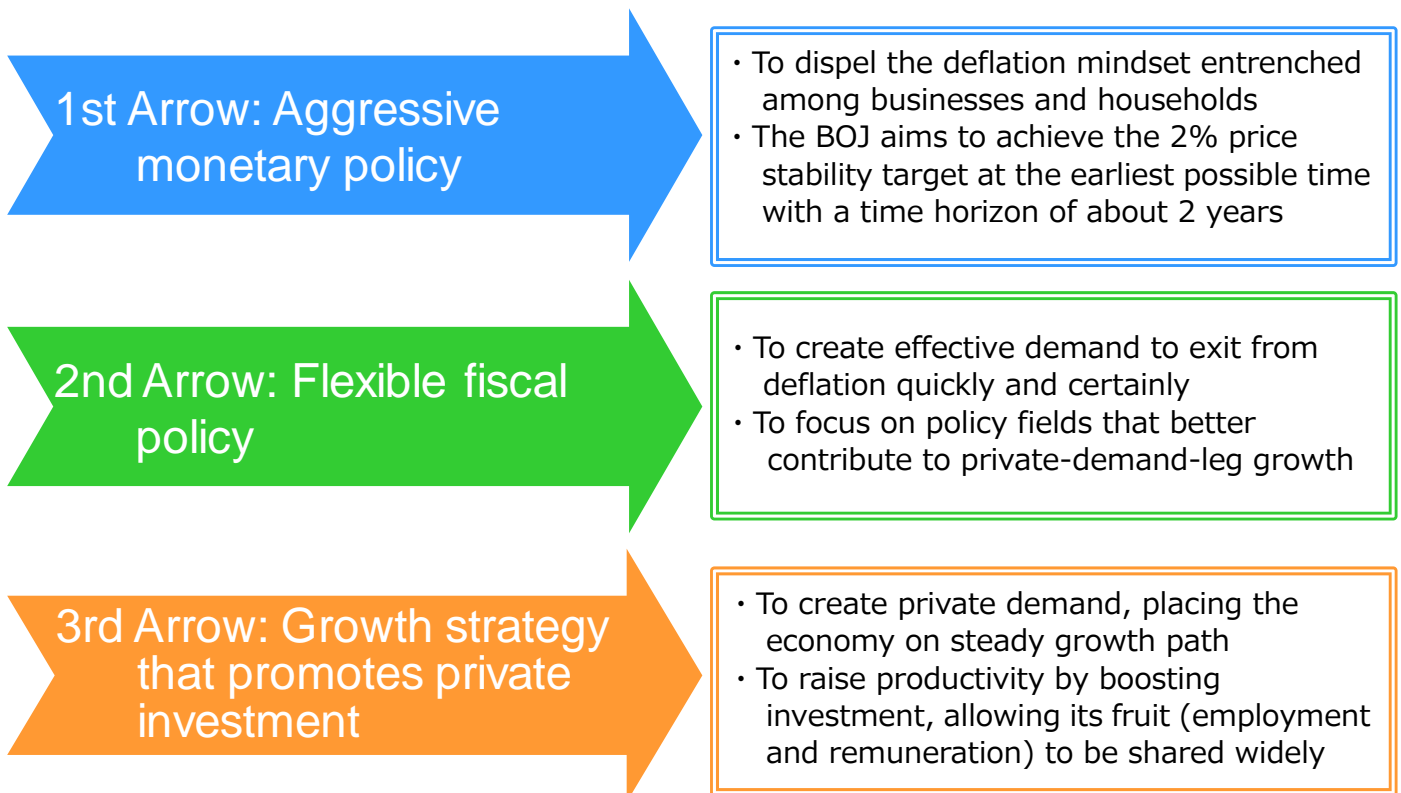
1st Arrow: Aggressive monetary policy

・To dispel the deflation mindset entrenched among businesses and households
・The BOJ aims to achieve the 2% price stability target at the earliest possible time with a time horizon of about 2 years

2nd Arrow: Flexible fiscal policy

・To create effective demand to exit from deflation quickly and certainly
・To focus on policy fields that better contribute to private-demand-leg growth

3rd Arrow: Growth strategy that promotes private investment

・To create private demand, placing the economy on steady growth path
・To raise productivity by boosting investment, allowing its fruit (employment and remuneration) to be shared widely